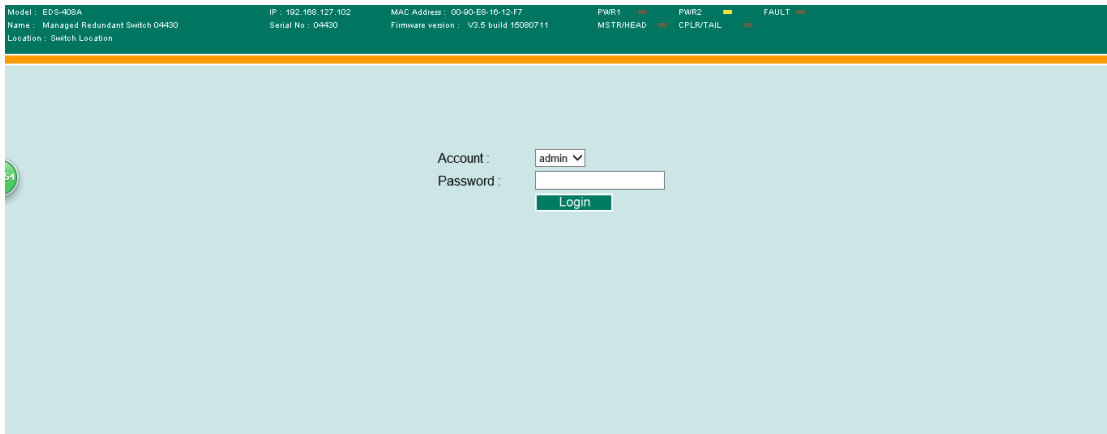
Model : EDS-408A
Name : Managed Redundant Switch 04430
Location : Switch Location

IP : 192.168.127.102
Serial No : 04430

MAC Address : 00-90-E8-16-12-F7
Firmware version : V3.5 build 15080711

PWR1
MSTR/HEAD

PWR2
CPLR/TAIL

FAULT

51

Account : admin
Password :
Login